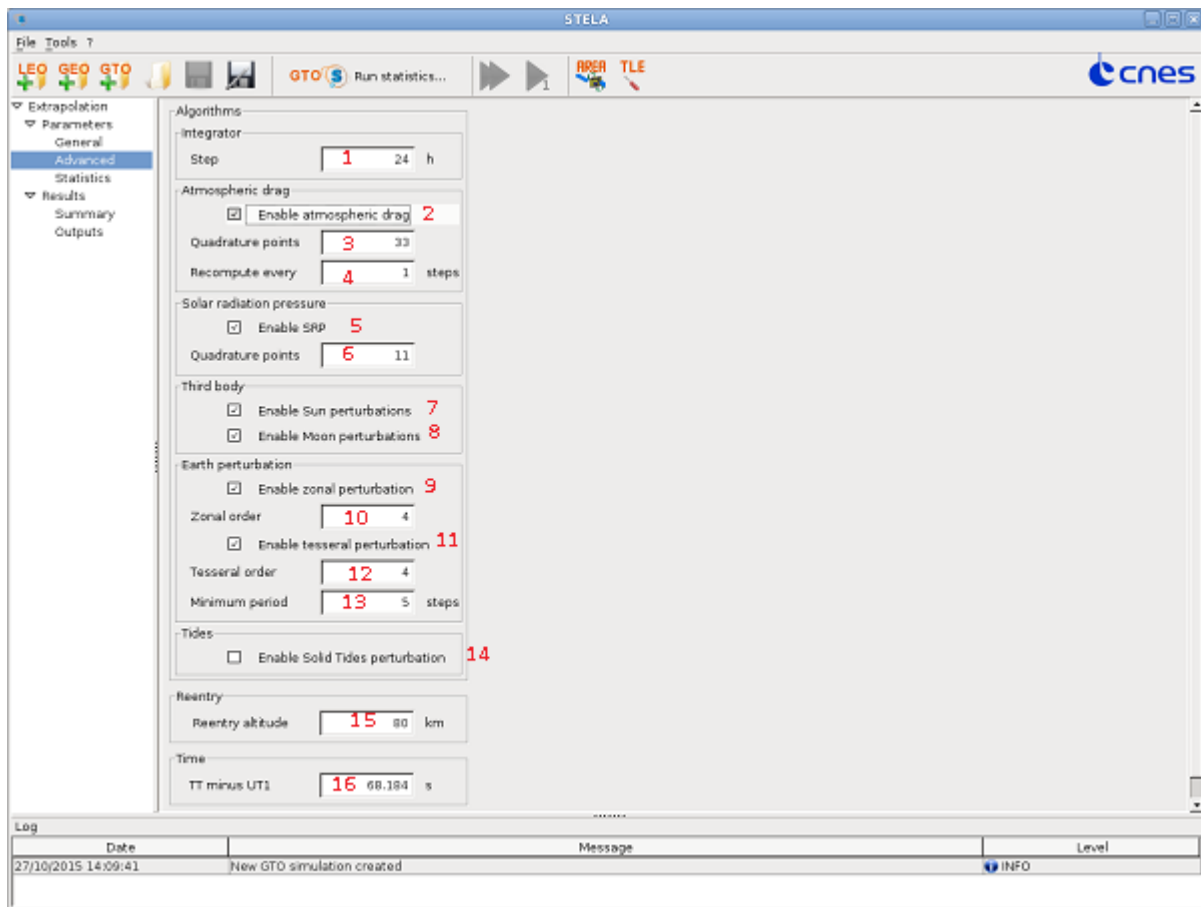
STELA

File Tools ?

LEO GEO GTO GTO S Run statistics... 1 AREA TLE cnes

Extrapolation
Parameters
General
Advanced
Statistics
Results
Summary
Outputs

Algorithms

Integrator
Step 1 24 h

Atmospheric drag
Enable atmospheric drag 2
Quadrature points 3 33
Recompute every 4 1 steps

Solar radiation pressure
Enable SRP 5
Quadrature points 6 11

Third body
Enable Sun perturbations 7
Enable Moon perturbations 8

Earth perturbation
Enable zonal perturbation 9
Zonal order 10 4
Enable tesseral perturbation 11
Tesseral order 12 4
Minimum period 13 5 steps

Tides
Enable Solid Tides perturbation 14

Reentry
Reentry altitude 15 80 km

Time
TT minus UT1 16 68.184 s

Log

| Date | Message | Level |
|---|---|---|
| 27/10/2015 14:09:41 | New GTO simulation created | INFO |